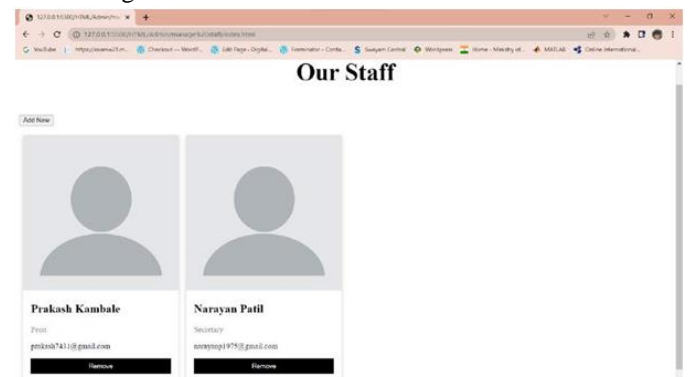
127.0.0.1:5500/HTML/Admin/m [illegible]

127.0.0.1:5500/HTML/admin/manage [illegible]/staff/index.html

YouTube | https://asama25.m... Checkout — WordP... Edit Page ‹ Digital... Terminator – Conta... Swayam Central Wordpress Home - Ministry of... MATLAB Online International...

Our Staff

Add New

Prakash Kambale

Prest

prakash7431@gmail.com

Remove

Narayan Patil

Secretary

narayanp1975@gmail.com

Remove